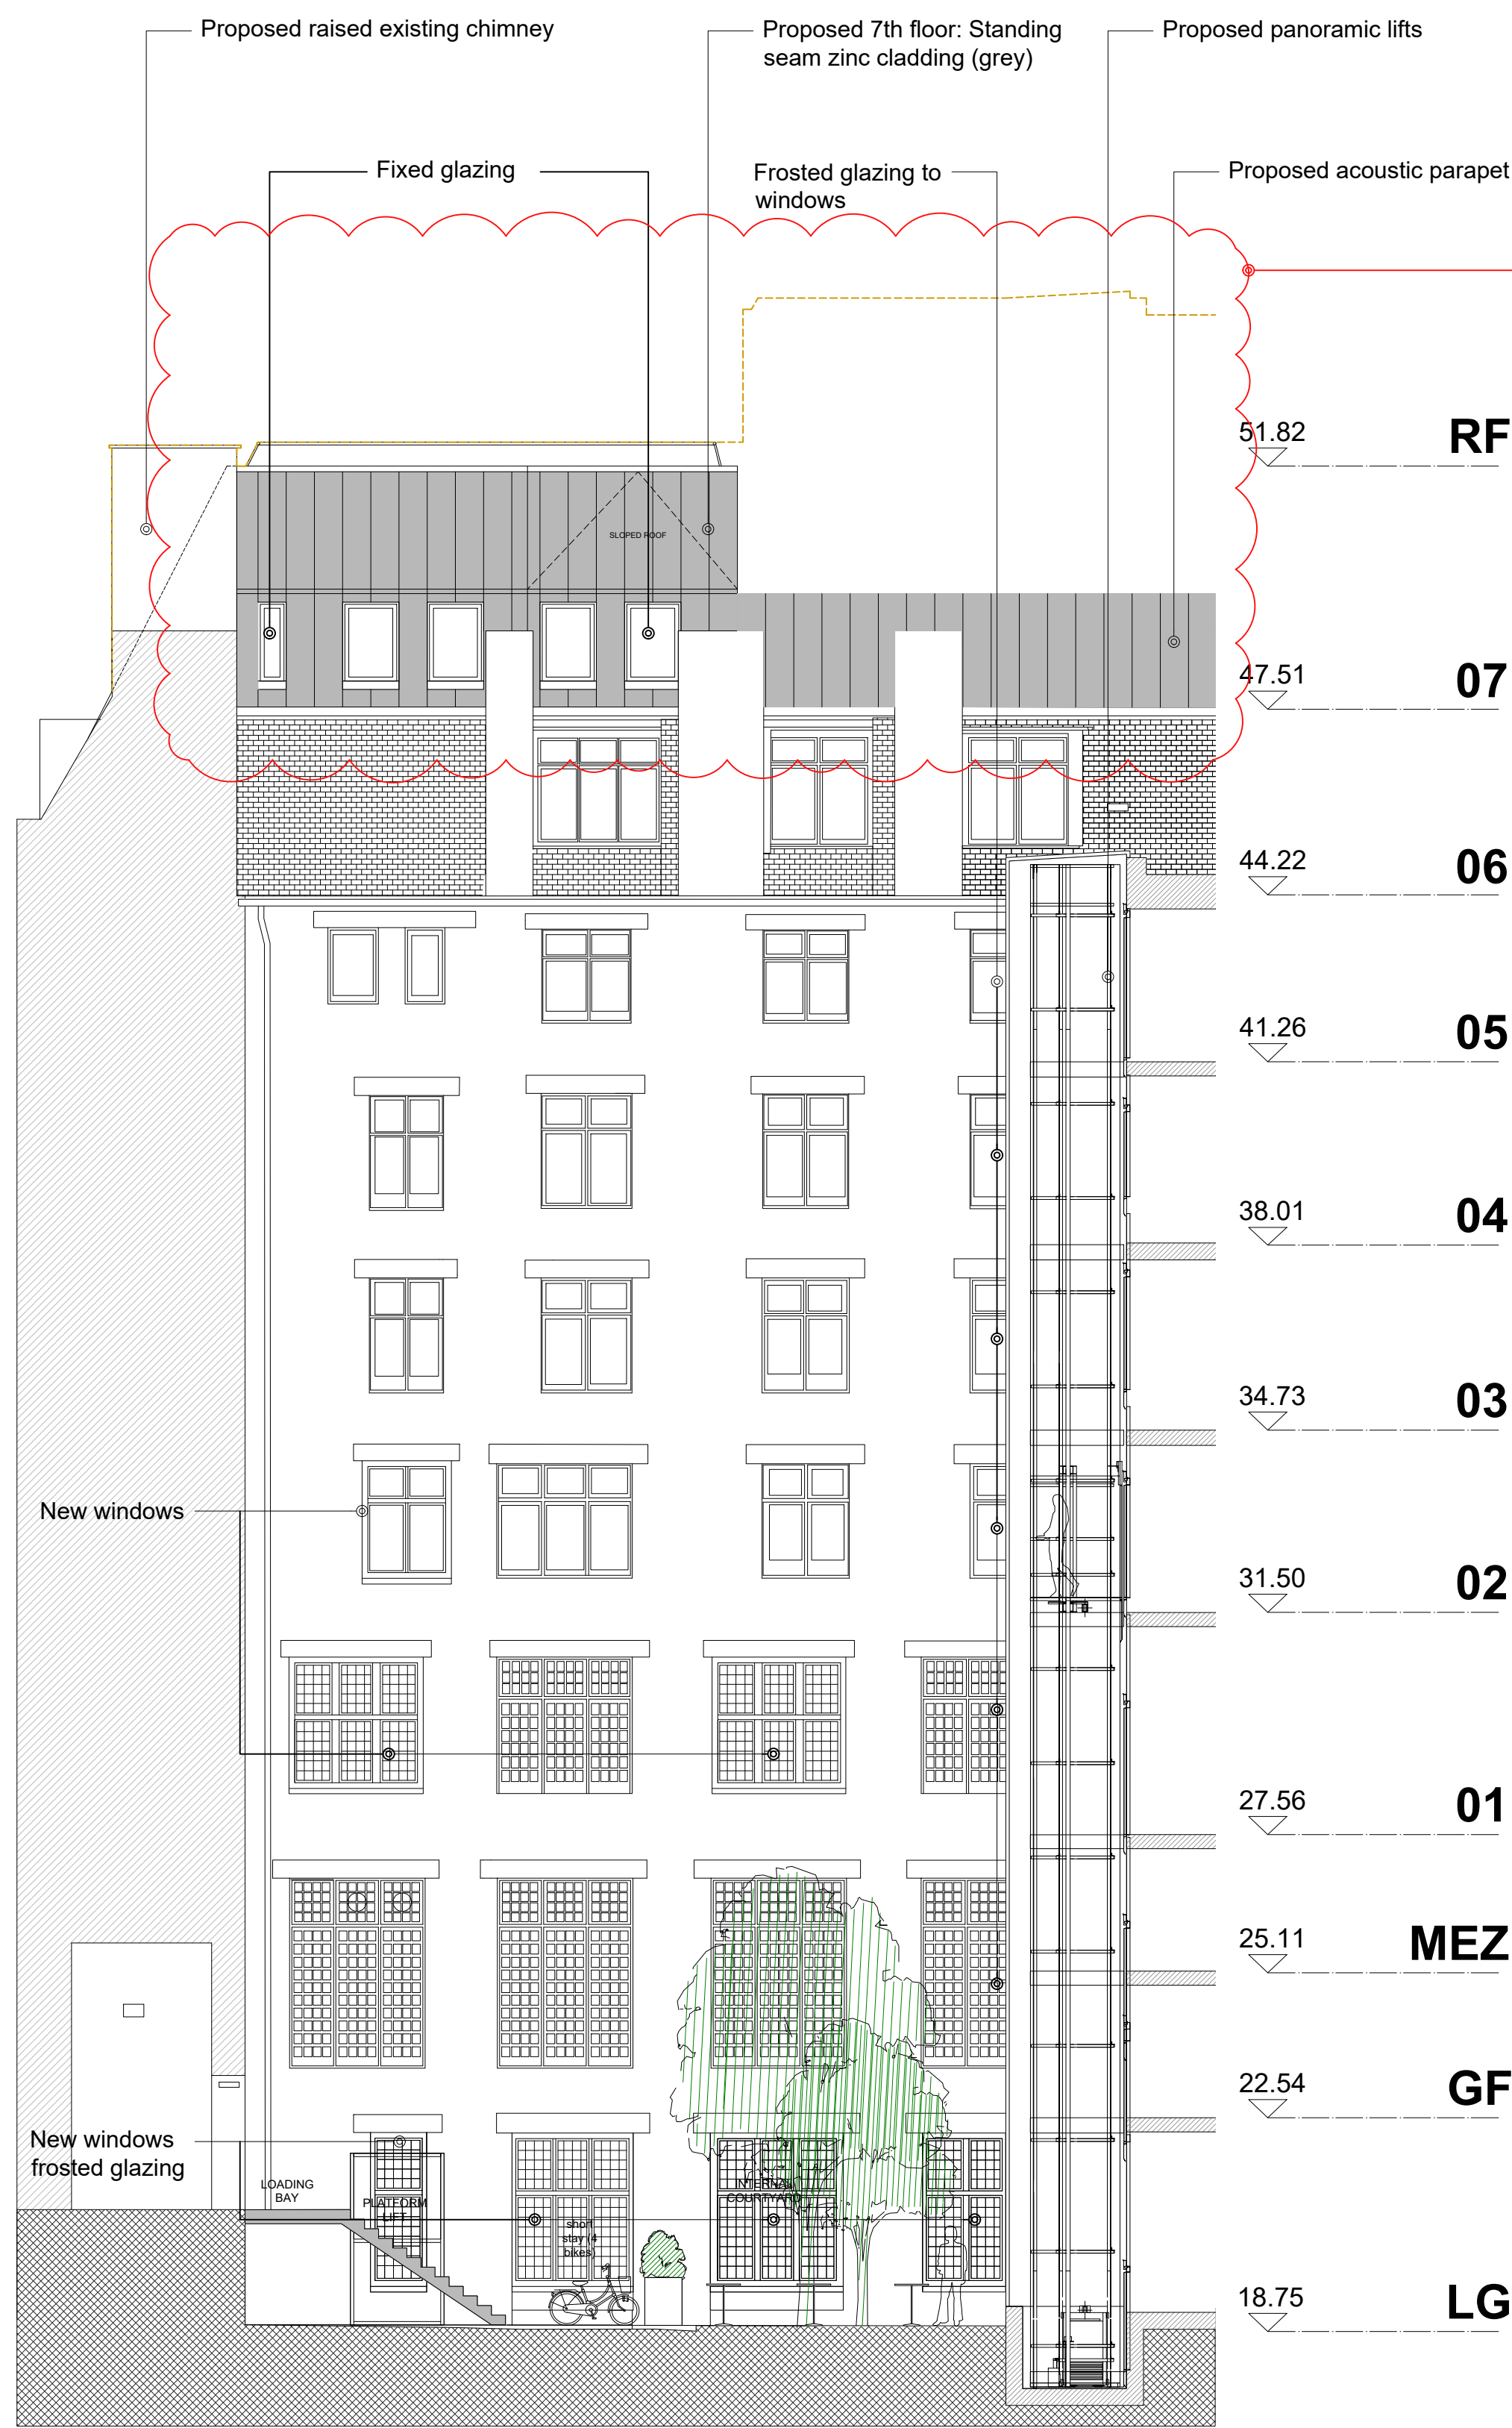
Proposed raised existing chimney

Proposed 7th floor: Standing seam zinc cladding (grey)

Proposed panoramic lifts

Fixed glazing

Frosted glazing to windows

Proposed acoustic parapet

SLOPED ROOF

51.82 RF

47.51 07

44.22 06

41.26 05

38.01 04

34.73 03

31.50 02

27.56 01

25.11 MEZ

22.54 GF

18.75 LG

New windows

New windows frosted glazing

LOADING BAY

PLATFORM LIFT

short stay (4 bikes)

INTERNAL COURTYARD